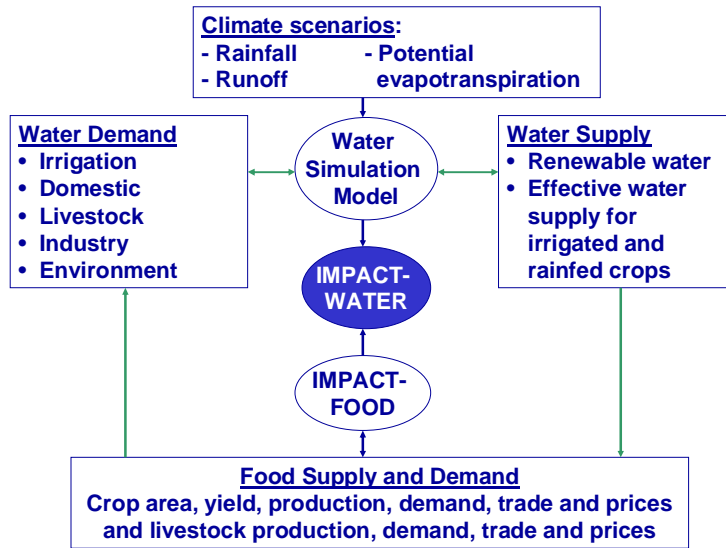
Climate scenarios:
- Rainfall
- Runoff
- Potential evapotranspiration

Water Demand
• Irrigation
• Domestic
• Livestock
• Industry
• Environment

Water Simulation Model

Water Supply
• Renewable water
• Effective water supply for irrigated and rainfed crops

IMPACT-WATER

IMPACT-FOOD

Food Supply and Demand
Crop area, yield, production, demand, trade and prices and livestock production, demand, trade and prices